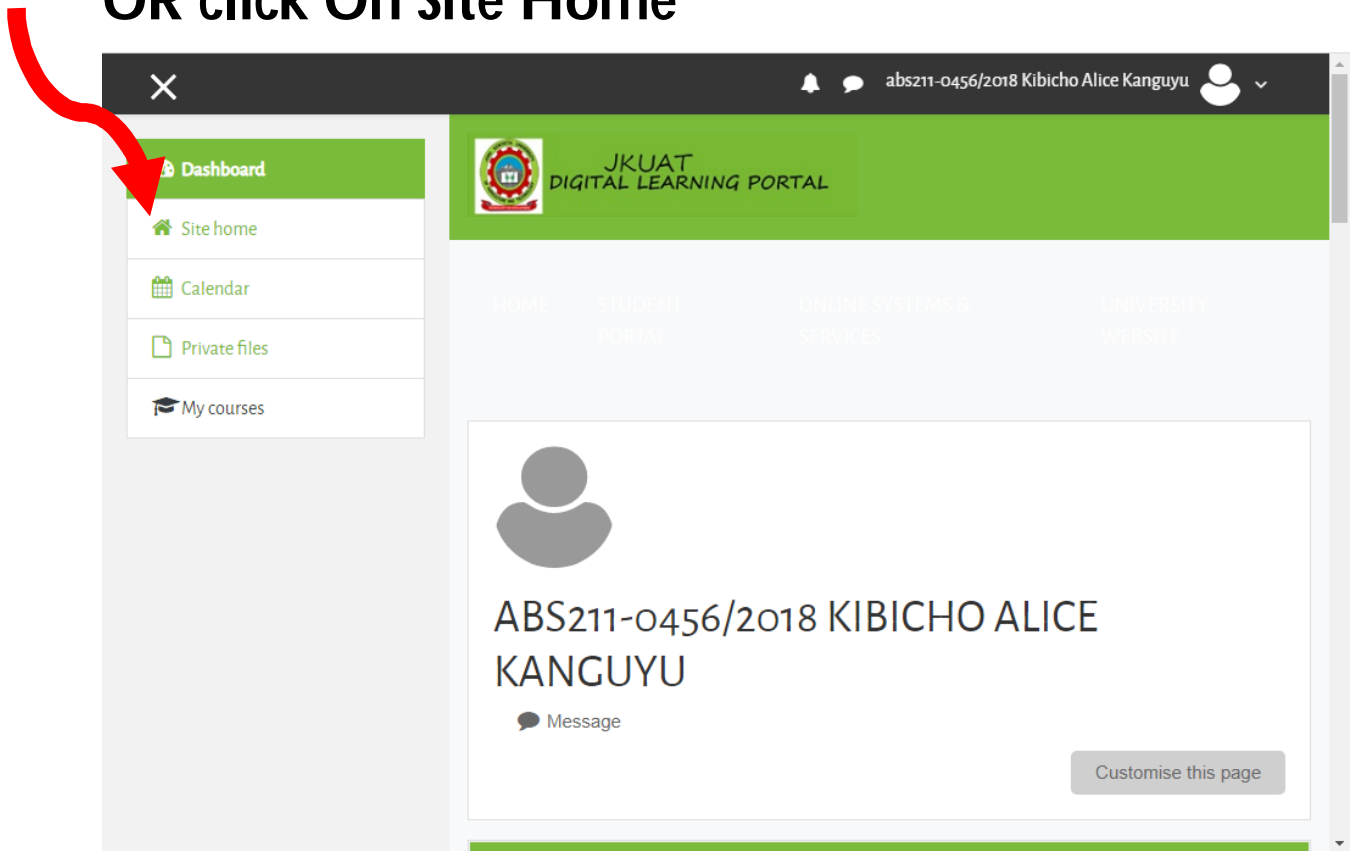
OR click On site Home

abs211-0456/2018 Kibicho Alice Kanguyu

Dashboard

Site home

Calendar

Private files

My courses

JKUAT
DIGITAL LEARNING PORTAL

HOME STUDENT PORTAL ONLINE SYSTEMS & SERVICES UNIVERSITY WEBSITE

ABS211-0456/2018 KIBICHO ALICE KANGUYU

Message

Customise this page